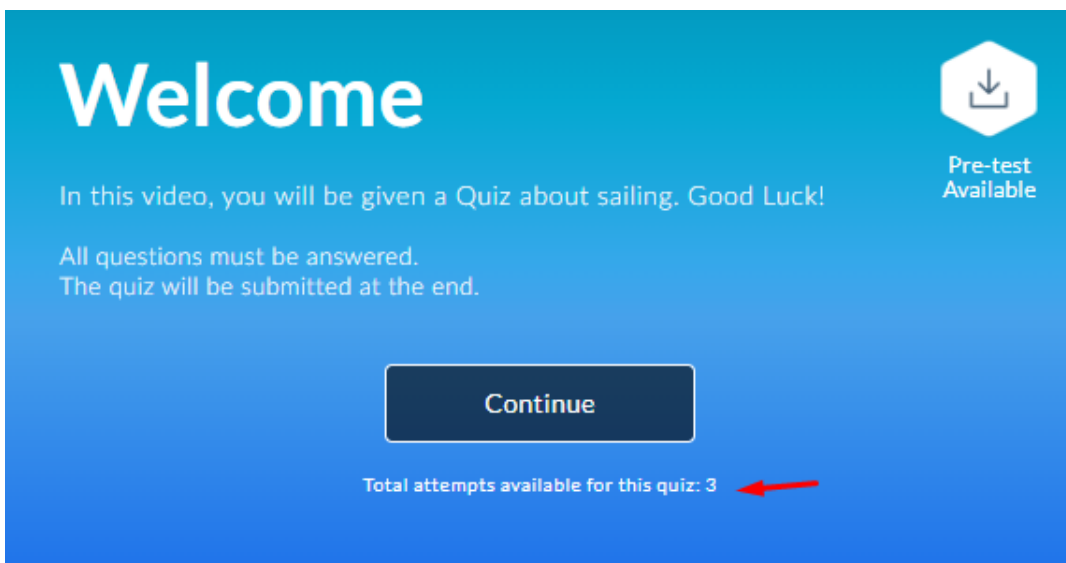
Welcome

Pre-test Available

In this video, you will be given a Quiz about sailing. Good Luck!

All questions must be answered.
The quiz will be submitted at the end.

Continue

Total attempts available for this quiz: 3